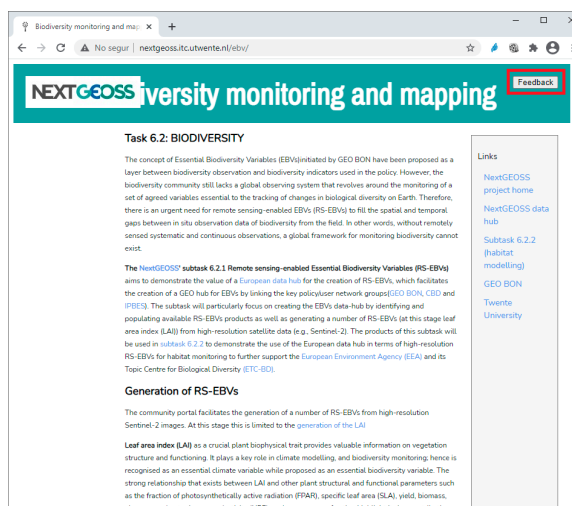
Biodiversity monitoring and map ×   +

No segur | nextgeoss.itc.utwente.nl/ebv/

NEXTGEOSS iversity monitoring and mapping

Feedback

Task 6.2: BIODIVERSITY

The concept of Essential Biodiversity Variables (EBVs)initiated by GEO BON have been proposed as a layer between biodiversity observation and biodiversity indicators used in the policy. However, the biodiversity community still lacks a global observing system that revolves around the monitoring of a set of agreed variables essential to the tracking of changes in biological diversity on Earth. Therefore, there is an urgent need for remote sensing-enabled EBVs (RS-EBVs) to fill the spatial and temporal gaps between in situ observation data of biodiversity from the field. In other words, without remotely sensed systematic and continuous observations, a global framework for monitoring biodiversity cannot exist.

The NextGEOSS' subtask 6.2.1 Remote sensing-enabled Essential Biodiversity Variables (RS-EBVs) aims to demonstrate the value of a European data hub for the creation of RS-EBVs, which facilitates the creation of a GEO hub for EBVs by linking the key policy/user network groups(GEO BON, CBD and IPBES). The subtask will particularly focus on creating the EBVs data-hub by identifying and populating available RS-EBVs products as well as generating a number of RS-EBVs (at this stage leaf area index (LAI)) from high-resolution satellite data (e.g., Sentinel-2). The products of this subtask will be used in subtask 6.2.2 to demonstrate the use of the European data hub in terms of high-resolution RS-EBVs for habitat monitoring to further support the European Environment Agency (EEA) and its Topic Centre for Biological Diversity (ETC-BD).

Generation of RS-EBVs

The community portal facilitates the generation of a number of RS-EBVs from high-resolution Sentinel-2 images. At this stage this is limited to the generation of the LAI

Leaf area index (LAI) as a crucial plant biophysical trait provides valuable information on vegetation structure and functioning. It plays a key role in climate modelling, and biodiversity monitoring; hence is recognised as an essential climate variable while proposed as an essential biodiversity variable. The strong relationship that exists between LAI and other plant structural and functional parameters such as the fraction of photosynthetically active radiation (FPAR), specific leaf area (SLA), yield, biomass, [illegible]

Links

NextGEOSS project home

NextGEOSS data hub

Subtask 6.2.2 (habitat modelling)

GEO BON

Twente University